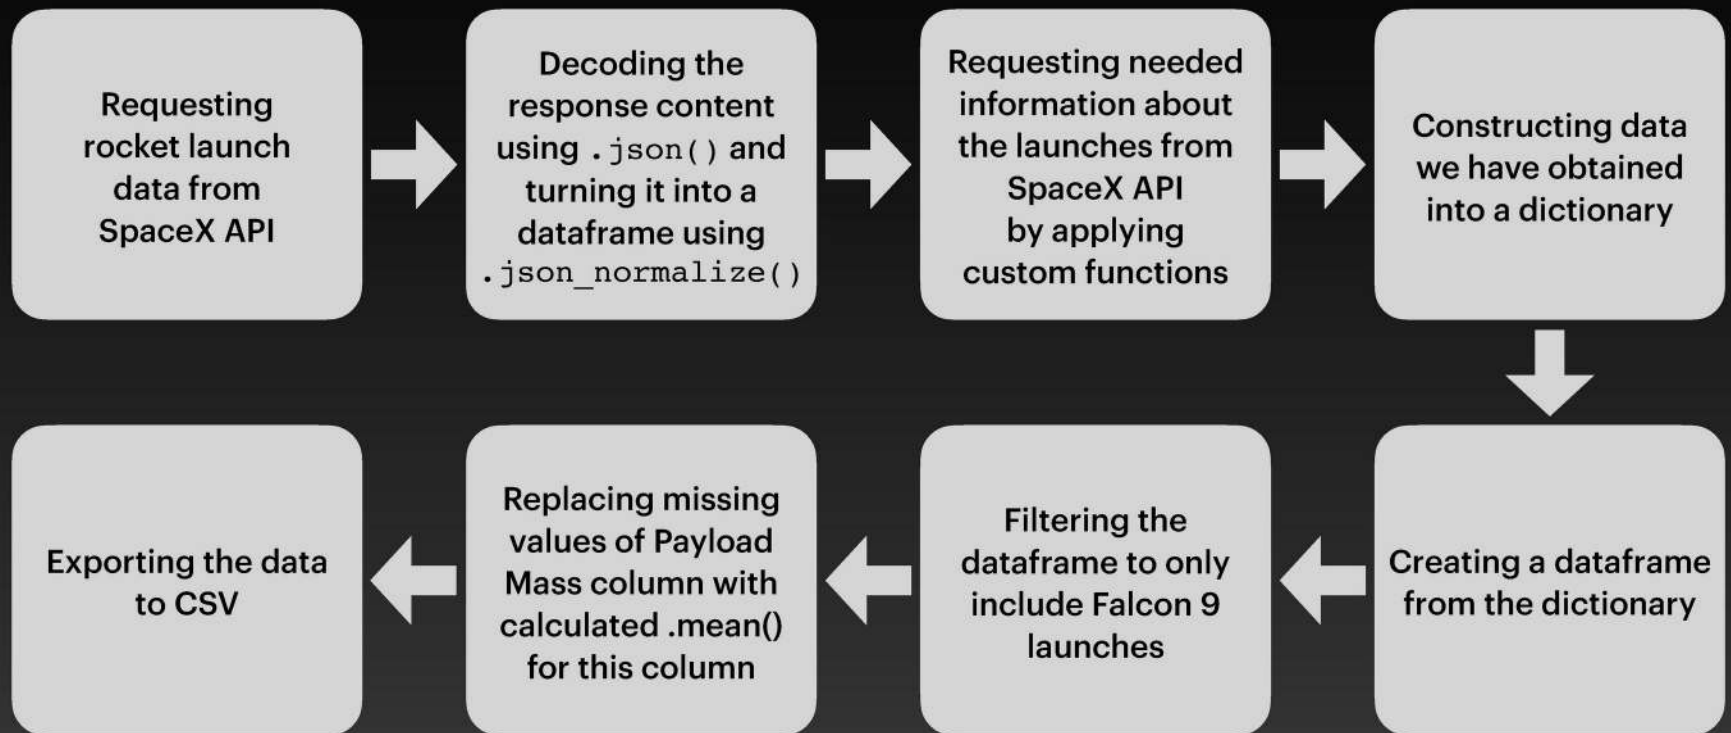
Requesting rocket launch data from SpaceX API

Decoding the response content using .json() and turning it into a dataframe using .json_normalize()

Requesting needed information about the launches from SpaceX API by applying custom functions

Constructing data we have obtained into a dictionary

Creating a dataframe from the dictionary

Filtering the dataframe to only include Falcon 9 launches

Replacing missing values of Payload Mass column with calculated .mean() for this column

Exporting the data to CSV